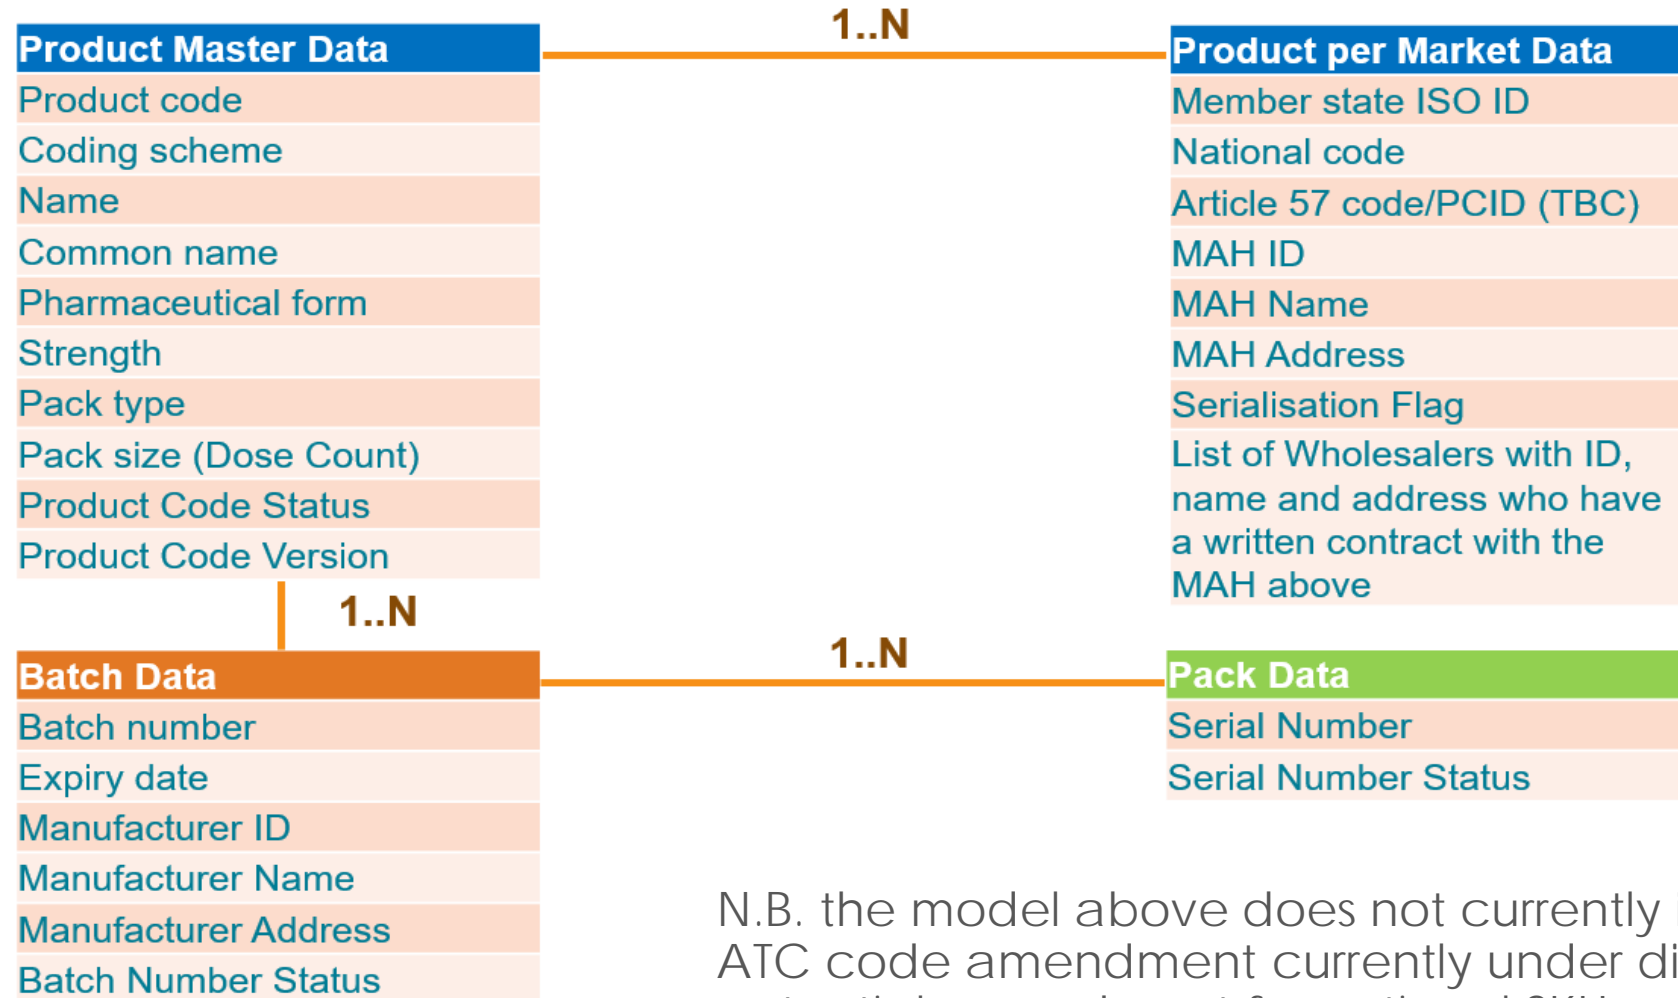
Product Master Data
Product code
Coding scheme
Name
Common name
Pharmaceutical form
Strength
Pack type
Pack size (Dose Count)
Product Code Status
Product Code Version

1..N

Product per Market Data
Member state ISO ID
National code
Article 57 code/PCID (TBC)
MAH ID
MAH Name
MAH Address
Serialisation Flag
List of Wholesalers with ID, name and address who have a written contract with the MAH above

1..N

Batch Data
Batch number
Expiry date
Manufacturer ID
Manufacturer Name
Manufacturer Address
Batch Number Status

1..N

Pack Data
Serial Number
Serial Number Status

N.B. the model above does not currently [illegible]
ATC code amendment currently under di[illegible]
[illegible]